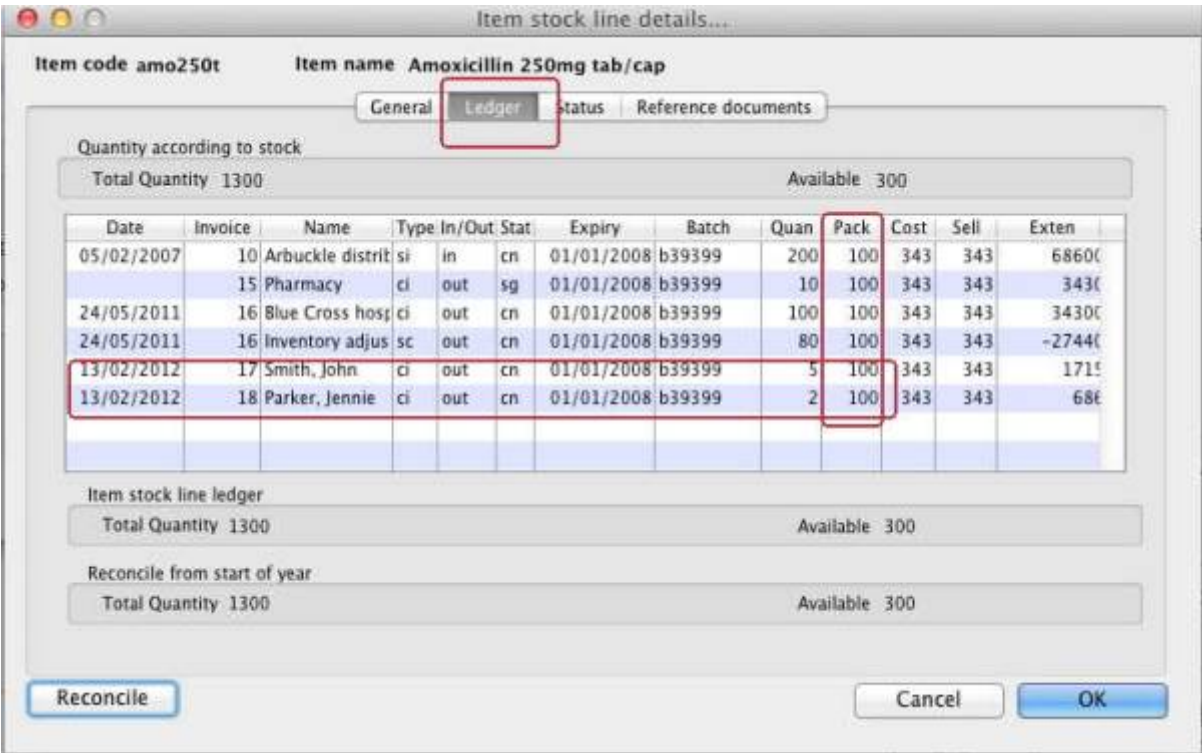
Item stock line details...

Item code amo250t Item name Amoxicillin 250mg tab/cap

General | Ledger | Status | Reference documents

Quantity according to stock

Total Quantity 1300 Available 300

| Date | Invoice | Name | Type | In/Out | Stat | Expiry | Batch | Quan | Pack | Cost | Sell | Exten |
|---|---|---|---|---|---|---|---|---|---|---|---|---|
| 05/02/2007 | 10 | Arbuckle distrit | si | in | cn | 01/01/2008 | b39399 | 200 | 100 | 343 | 343 | 68600 |
| | 15 | Pharmacy | ci | out | sg | 01/01/2008 | b39399 | 10 | 100 | 343 | 343 | 3430 |
| 24/05/2011 | 16 | Blue Cross hosp | ci | out | cn | 01/01/2008 | b39399 | 100 | 100 | 343 | 343 | 34300 |
| 24/05/2011 | 16 | Inventory adjus | sc | out | cn | 01/01/2008 | b39399 | 80 | 100 | 343 | 343 | -27440 |
| 13/02/2012 | 17 | Smith, John | ci | out | cn | 01/01/2008 | b39399 | 5 | 100 | 343 | 343 | 1715 |
| 13/02/2012 | 18 | Parker, Jennie | ci | out | cn | 01/01/2008 | b39399 | 2 | 100 | 343 | 343 | 686 |

Item stock line ledger

Total Quantity 1300 Available 300

Reconcile from start of year

Total Quantity 1300 Available 300

Reconcile

Cancel

OK